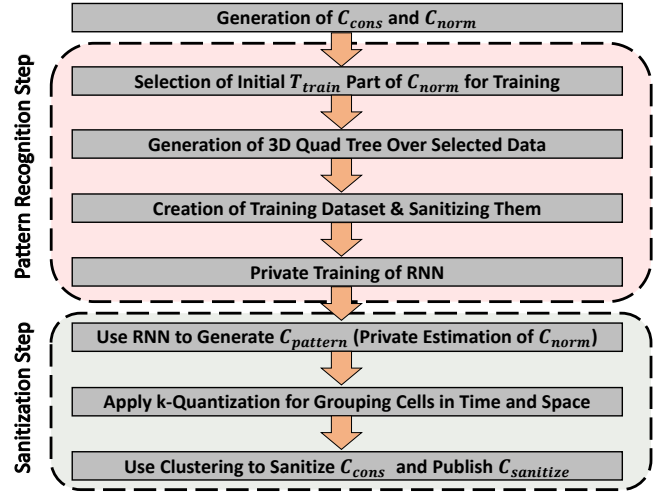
Generation of $C_{cons}$ and $C_{norm}$

Pattern Recognition Step

Selection of Initial $T_{train}$ Part of $C_{norm}$ for Training

Generation of 3D Quad Tree Over Selected Data

Creation of Training Dataset & Sanitizing Them

Private Training of RNN

Sanitization Step

Use RNN to Generate $C_{pattern}$ (Private Estimation of $C_{norm}$)

Apply k-Quantization for Grouping Cells in Time and Space

Use Clustering to Sanitize $C_{cons}$ and Publish $C_{sanitize}$